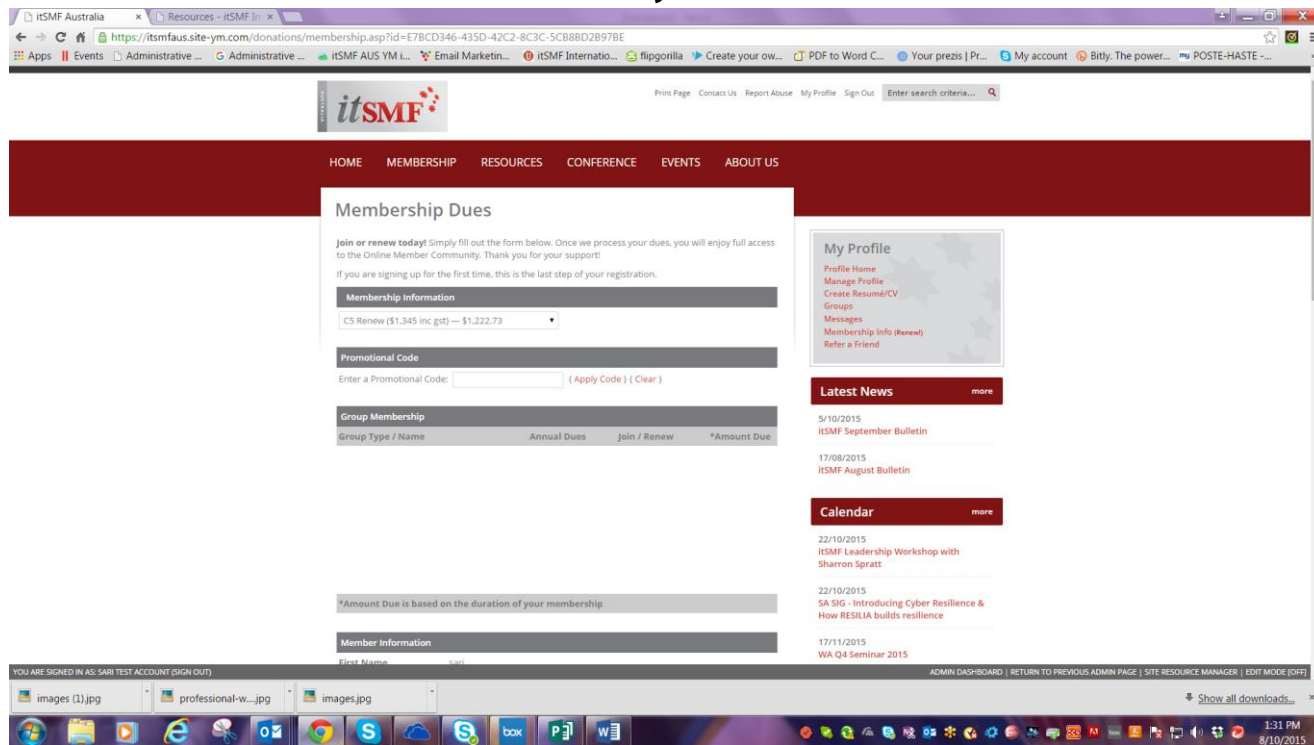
itSMF Australia × Resources - itSMF In ×

https://itsmfaus.site-ym.com/donations/membership.asp?id=E7BCD346-435D-42C2-8C3C-5CB8BD2B97BE

Apps | Events | Administrative ... | G Administrative ... | itSMF AUS YM i... | Email Marketin... | itSMF Internatio... | flipgorilla | Create your ow... | PDF to Word C... | Your prezis | Pr... | My account | Bitly. The power... | POSTE-HASTE -...

itSMF

Print Page Contact Us Report Abuse My Profile Sign Out Enter search criteria...

HOME MEMBERSHIP RESOURCES CONFERENCE EVENTS ABOUT US

Membership Dues

Join or renew today! Simply fill out the form below. Once we process your dues, you will enjoy full access to the Online Member Community. Thank you for your support!

If you are signing up for the first time, this is the last step of your registration.

Membership Information

C5 Renew ($1,345 inc gst) — $1,222.73

Promotional Code

Enter a Promotional Code: ( Apply Code ) ( Clear )

Group Membership

| Group Type / Name | Annual Dues | Join / Renew | *Amount Due |
|---|---|---|---|

*Amount Due is based on the duration of your membership

Member Information

First Name sari

My Profile
Profile Home
Manage Profile
Create Resumé/CV
Groups
Messages
Membership Info (Renew!)
Refer a Friend

Latest News more

5/10/2015
itSMF September Bulletin

17/08/2015
itSMF August Bulletin

Calendar more

22/10/2015
itSMF Leadership Workshop with Sharron Spratt

22/10/2015
SA SIG - Introducing Cyber Resilience & How RESILIA builds resilience

17/11/2015
WA Q4 Seminar 2015

YOU ARE SIGNED IN AS: SARI TEST ACCOUNT (SIGN OUT)

ADMIN DASHBOARD | RETURN TO PREVIOUS ADMIN PAGE | SITE RESOURCE MANAGER | EDIT MODE (OFF)

images (1).jpg professional-w....jpg images.jpg

Show all downloads...

1:31 PM
8/10/2015